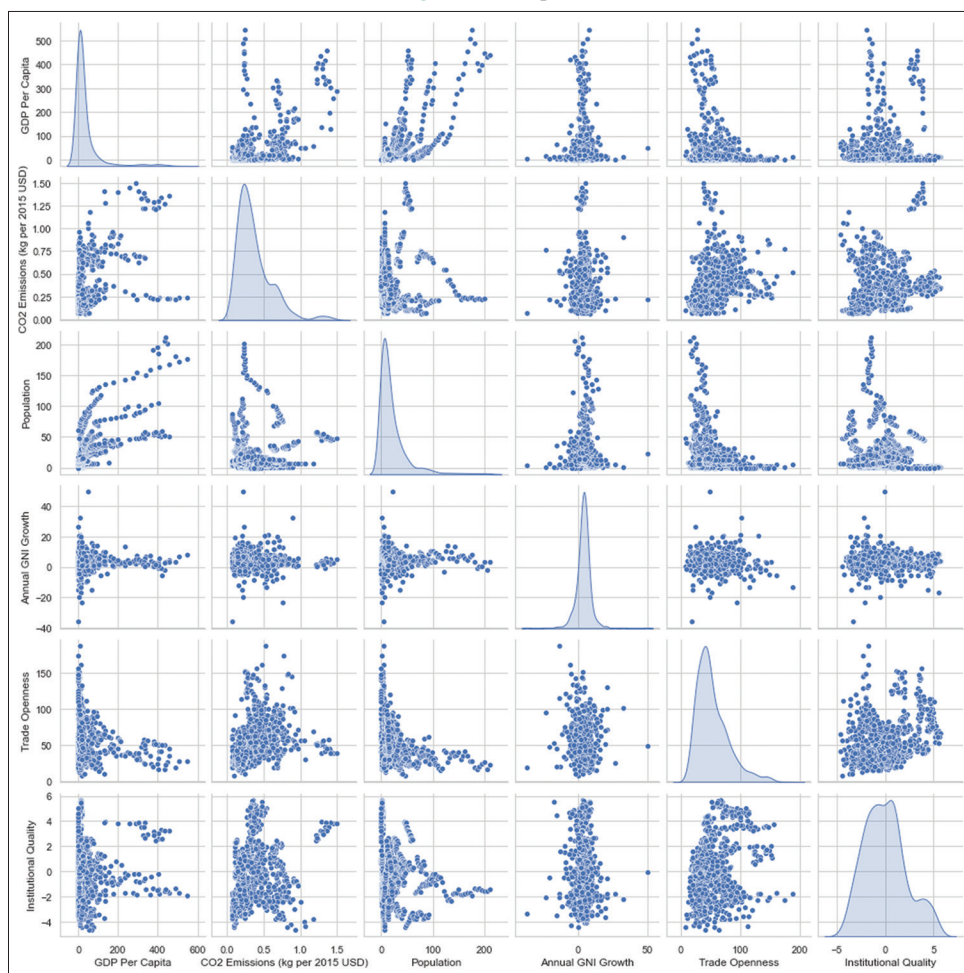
GDP Per Capita
500
400
300
200
100
0

CO2 Emissions (kg per 2015 USD)
1.50
1.25
1.00
0.75
0.50
0.25
0.00

Population
200
150
100
50
0

Annual GNI Growth
40
20
0
-20
-40

Trade Openness
150
100
50
0

Institutional Quality
6
4
2
0
-2
-4

0 200 400 600
GDP Per Capita

0.5 1.0 1.5
CO2 Emissions (kg per 2015 USD)

0 100 200
Population

0 50
Annual GNI Growth

0 100 200
Trade Openness

-5 0 5
Institutional Quality